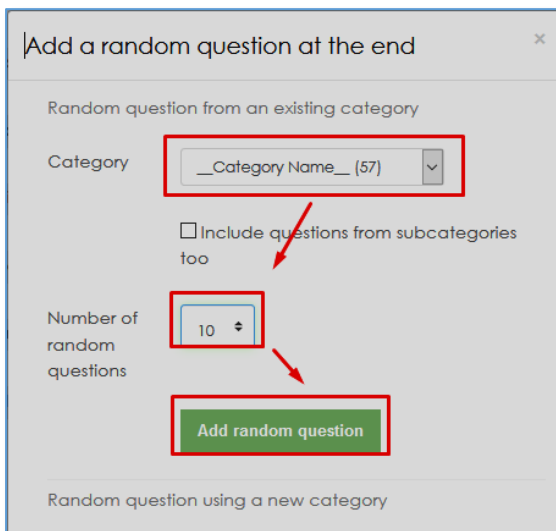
Add a random question at the end

×

Random question from an existing category

Category

__Category Name__ (57)

☐ Include questions from subcategories too

Number of random questions

10

Add random question

Random question using a new category